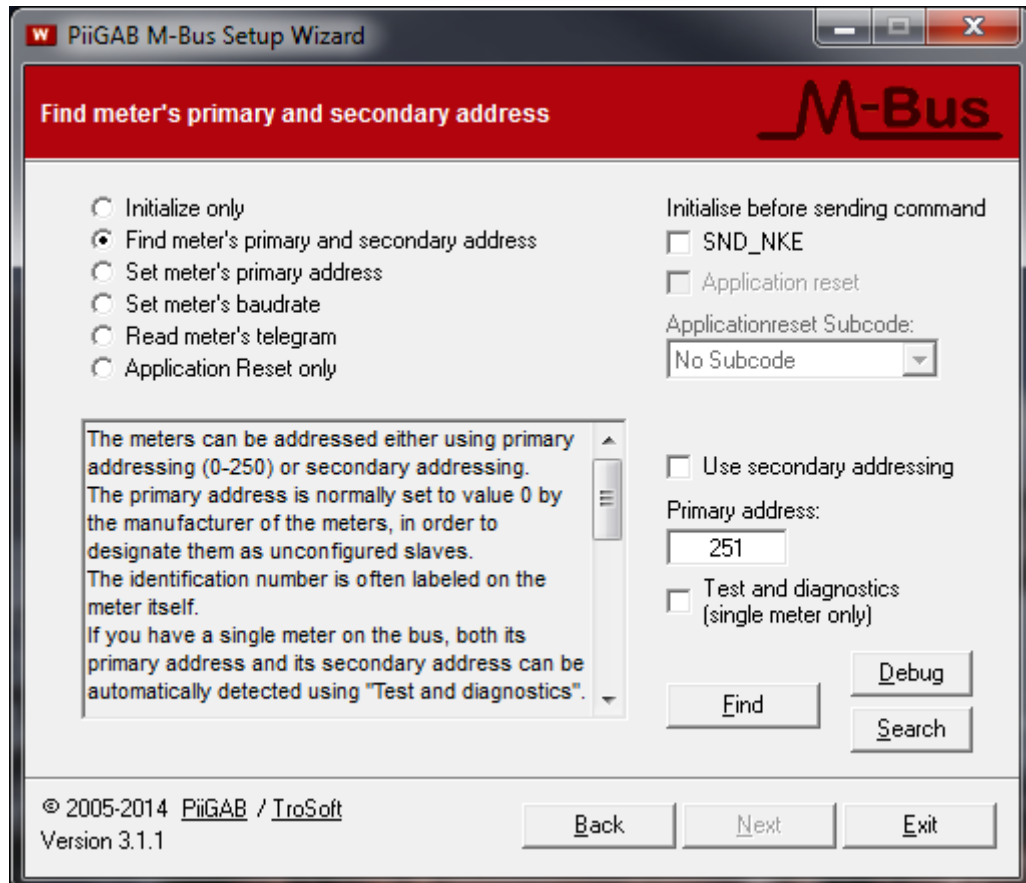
W PiiGAB M-Bus Setup Wizard

Find meter's primary and secondary address

M-Bus

Initialize only
Find meter's primary and secondary address
Set meter's primary address
Set meter's baudrate
Read meter's telegram
Application Reset only

Initialise before sending command
SND_NKE
Application reset
Applicationreset Subcode:
No Subcode

The meters can be addressed either using primary addressing (0-250) or secondary addressing.
The primary address is normally set to value 0 by the manufacturer of the meters, in order to designate them as unconfigured slaves.
The identification number is often labeled on the meter itself.
If you have a single meter on the bus, both its primary address and its secondary address can be automatically detected using "Test and diagnostics".

Use secondary addressing
Primary address:
251
Test and diagnostics (single meter only)

Debug
Find
Search

© 2005-2014 PiiGAB / TroSoft
Version 3.1.1

Back
Next
Exit